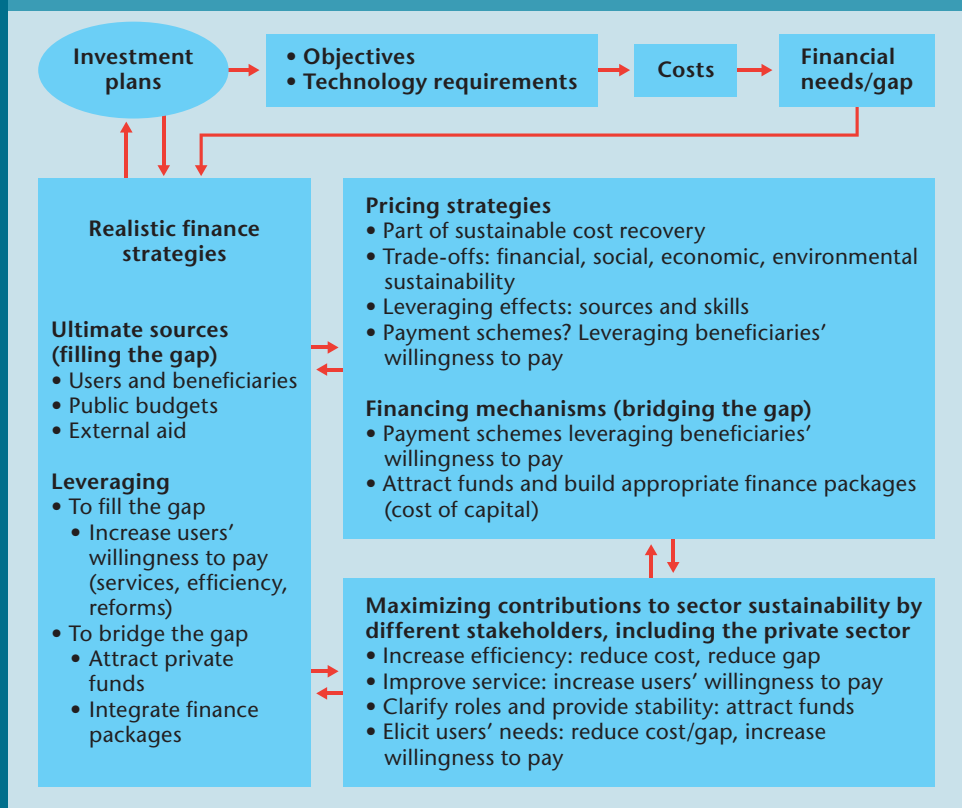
Investment plans

• Objectives
• Technology requirements

Costs

Financial needs/gap

Realistic finance strategies

Ultimate sources (filling the gap)
• Users and beneficiaries
• Public budgets
• External aid

Leveraging
• To fill the gap
• Increase users' willingness to pay (services, efficiency, reforms)
• To bridge the gap
• Attract private funds
• Integrate finance packages

Pricing strategies
• Part of sustainable cost recovery
• Trade-offs: financial, social, economic, environmental sustainability
• Leveraging effects: sources and skills
• Payment schemes? Leveraging beneficiaries' willingness to pay

Financing mechanisms (bridging the gap)
• Payment schemes leveraging beneficiaries' willingness to pay
• Attract funds and build appropriate finance packages (cost of capital)

Maximizing contributions to sector sustainability by different stakeholders, including the private sector
• Increase efficiency: reduce cost, reduce gap
• Improve service: increase users' willingness to pay
• Clarify roles and provide stability: attract funds
• Elicit users' needs: reduce cost/gap, increase willingness to pay